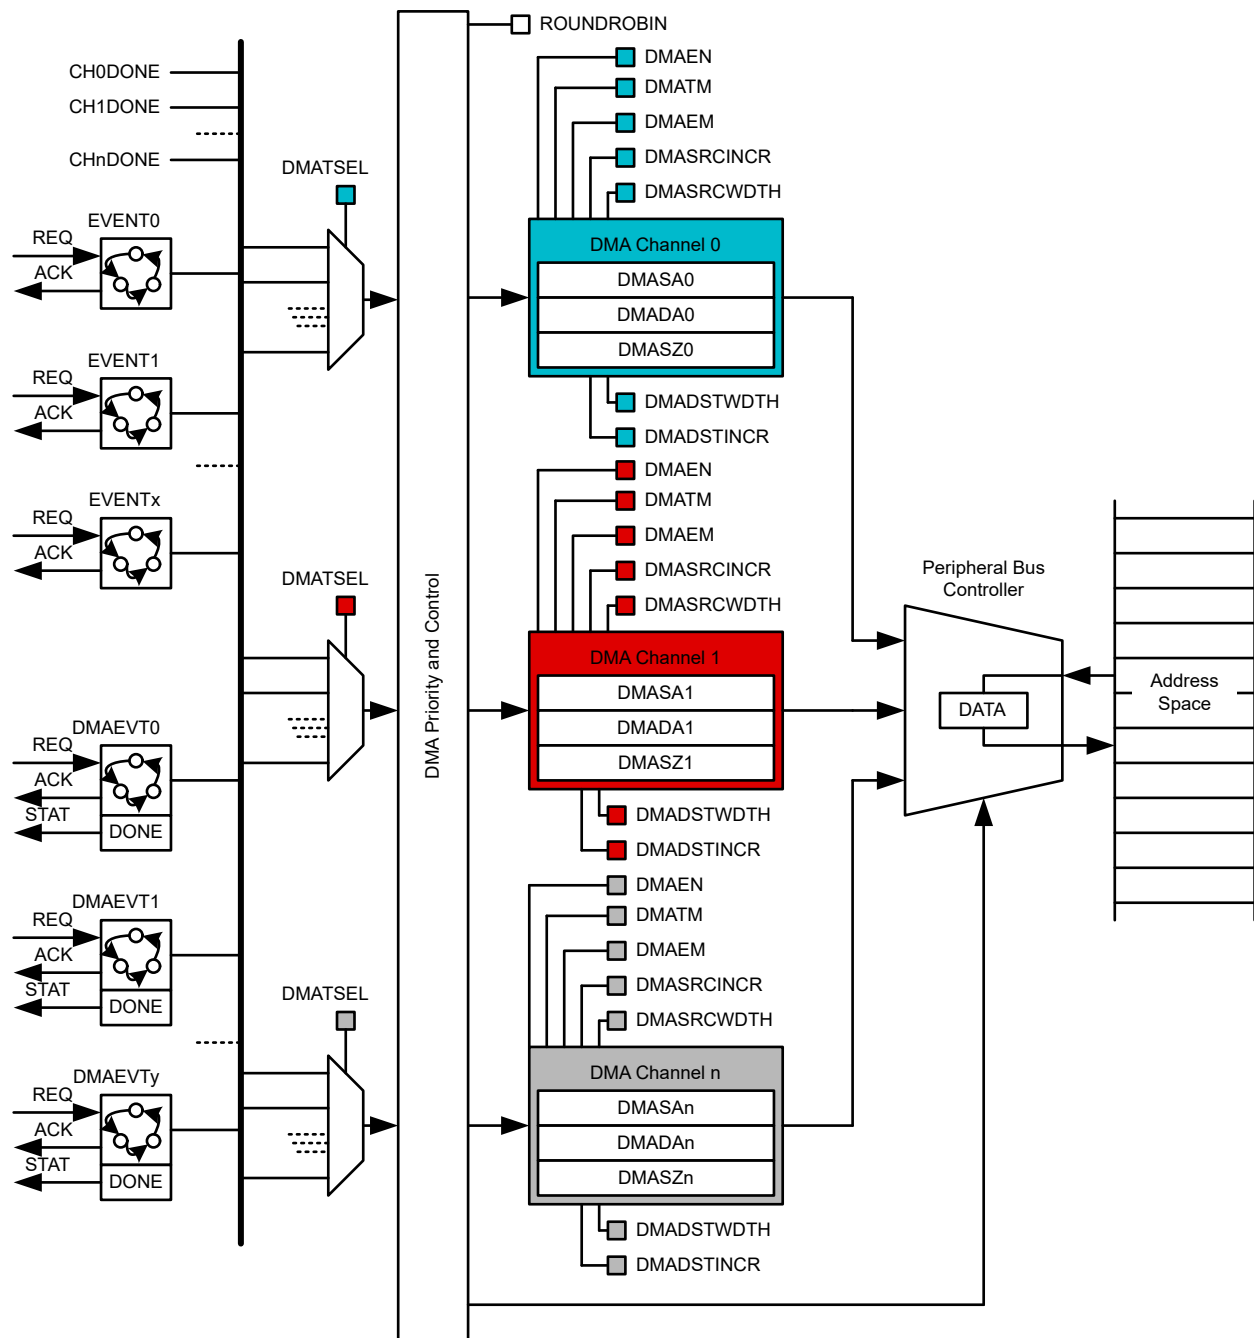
ROUNDROBIN
CH0DONE
CH1DONE
CHnDONE
DMAEN
DMATM
DMAEM
DMASRCINCR
DMASRCWDTH
DMATSEL
EVENT0
REQ
ACK
DMA Channel 0
DMASA0
DMADA0
DMASZ0
DMADSTWDTH
DMADSTINCR
EVENT1
REQ
ACK
DMAEN
DMATM
DMAEM
DMASRCINCR
DMASRCWDTH
EVENTx
REQ
ACK
DMATSEL
Peripheral Bus Controller
DMA Priority and Control
DMA Channel 1
DMASA1
DMADA1
DMASZ1
DATA
Address Space
DMAEVT0
REQ
ACK
STAT
DONE
DMADSTWDTH
DMADSTINCR
DMAEN
DMATM
DMAEM
DMASRCINCR
DMASRCWDTH
DMAEVT1
REQ
ACK
STAT
DONE
DMATSEL
DMA Channel n
DMASAn
DMADAn
DMASZn
DMAEVTy
REQ
ACK
STAT
DONE
DMADSTWDTH
DMADSTINCR